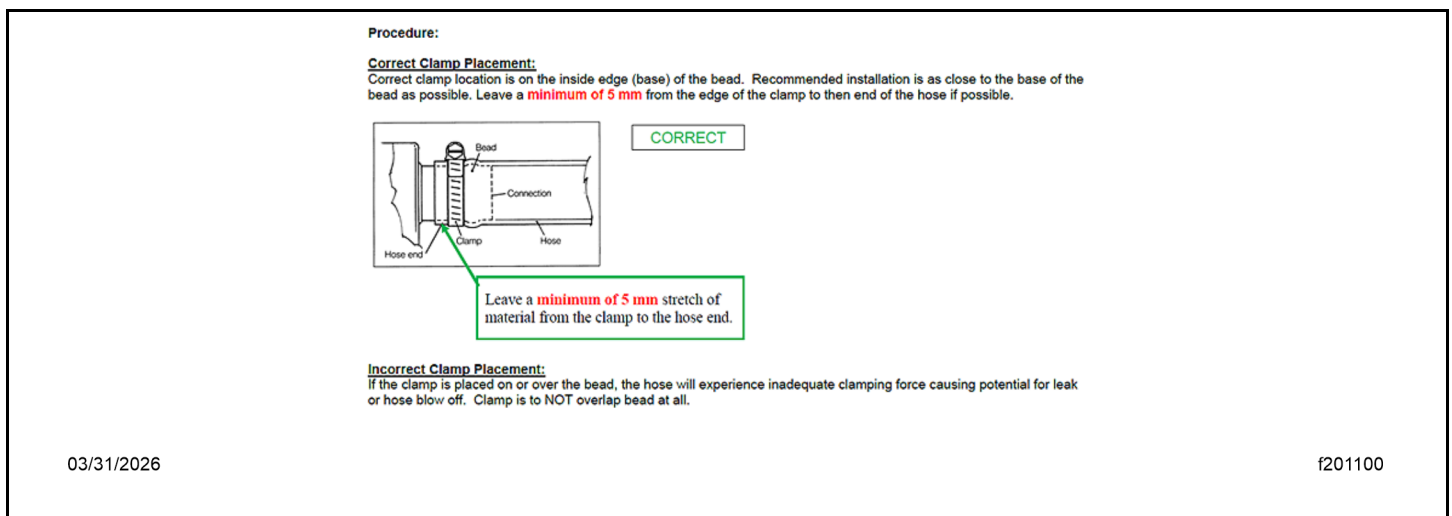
Procedure:

Correct Clamp Placement:
Correct clamp location is on the inside edge (base) of the bead. Recommended installation is as close to the base of the bead as possible. Leave a minimum of 5 mm from the edge of the clamp to then end of the hose if possible.

Bead
Connection
Clamp
Hose
Hose end

CORRECT

Leave a minimum of 5 mm stretch of material from the clamp to the hose end.

Incorrect Clamp Placement:
If the clamp is placed on or over the bead, the hose will experience inadequate clamping force causing potential for leak or hose blow off. Clamp is to NOT overlap bead at all.

03/31/2026

f201100